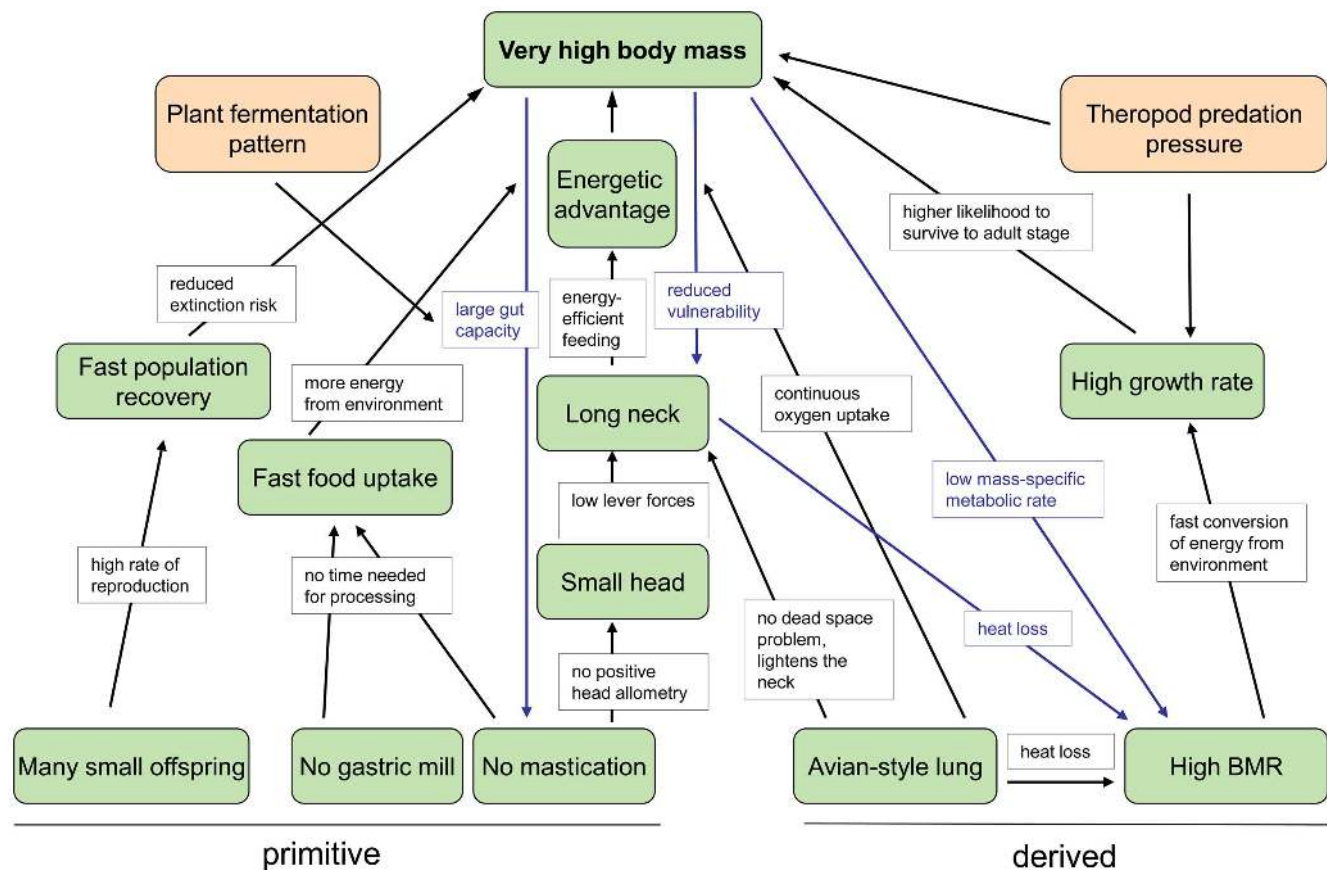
Very high body mass

Plant fermentation pattern

Theropod predation pressure

Energetic advantage

higher likelihood to survive to adult stage

reduced extinction risk

large gut capacity

energy-efficient feeding

reduced vulnerability

Fast population recovery

more energy from environment

Long neck

continuous oxygen uptake

High growth rate

Fast food uptake

low lever forces

low mass-specific metabolic rate

high rate of reproduction

no time needed for processing

Small head

fast conversion of energy from environment

no dead space problem, lightens the neck

heat loss

no positive head allometry

Many small offspring

No gastric mill

No mastication

Avian-style lung

heat loss

High BMR

primitive

derived